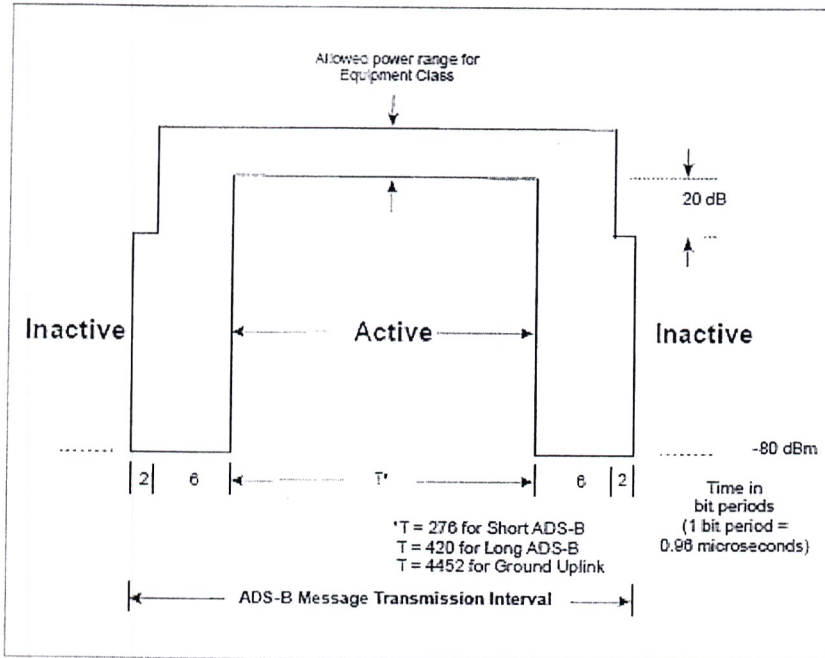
Allowed power range for Equipment Class

20 dB

Inactive

Active

Inactive

-80 dBm

2 6 T* 6 2

Time in bit periods (1 bit period = 0.96 microseconds)

*T = 276 for Short ADS-B
T = 420 for Long ADS-B
T = 4452 for Ground Uplink

ADS-B Message Transmission Interval